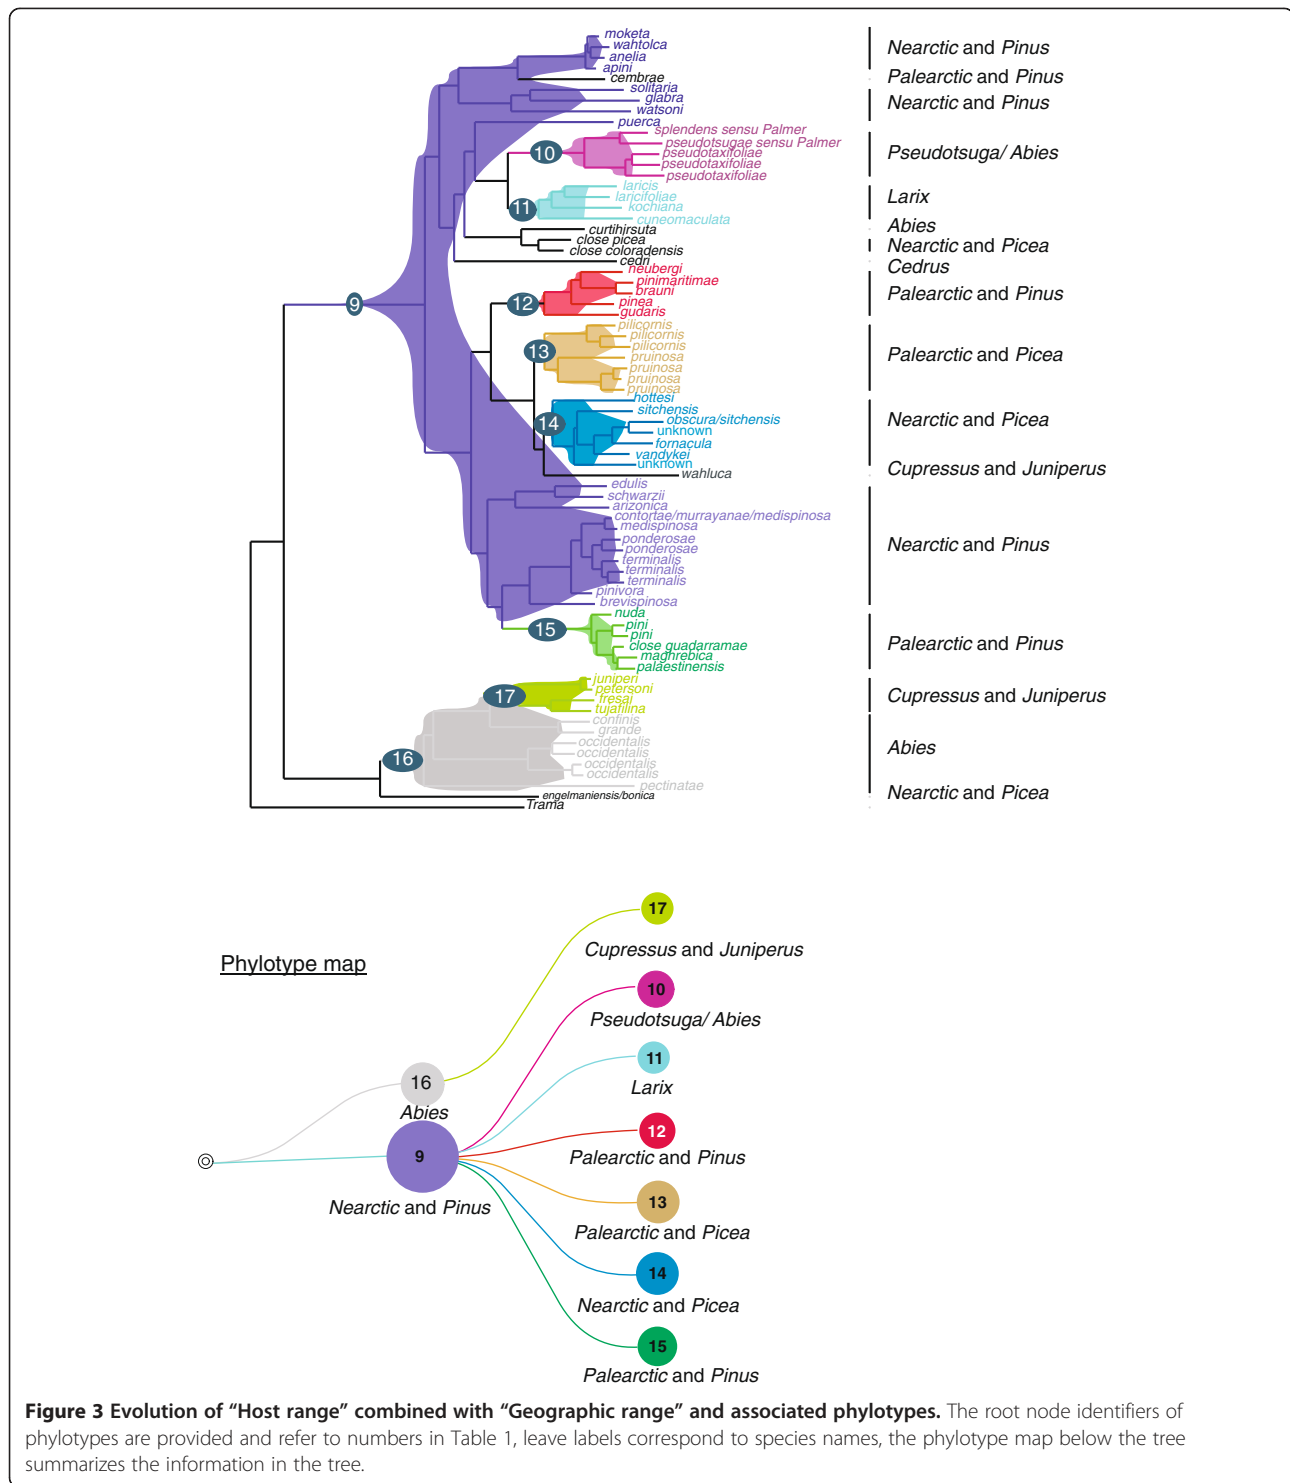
moketa
wahtolca
anelia
apini
cembrae
solitaria
glabra
watsoni
puerca
splendens sensu Palmer
pseudotsugae sensu Palmer
pseudotaxifoliae
pseudotaxifoliae
pseudotaxifoliae
10
laricis
laricifoliae
kochiana
cuneomaculata
11
curtihirsuta
close picea
close coloradensis
cedri
neubergi
pinimaritimae
brauni
pinea
gudaris
12
9
pilicornis
pilicornis
pilicornis
pruinosa
pruinosa
pruinosa
pruinosa
13
hottesi
sitchensis
obscura/sitchensis
unknown
fornacula
vandykei
unknown
14
wahluca
edulis
schwarzii
arizonica
contortae/murrayanae/medispinosa
medispinosa
ponderosae
ponderosae
terminalis
terminalis
terminalis
pinivora
brevispinosa
nuda
pini
pini
close guadarramae
maghrebica
palaestinensis
15
juniperi
petersoni
fresai
tujafilina
17
confinis
grande
occidentalis
occidentalis
occidentalis
occidentalis
16
pectinatae
engelmaniensis/bonica
Trama

Nearctic and Pinus
Palearctic and Pinus
Nearctic and Pinus
Pseudotsuga/ Abies
Larix
Abies
Nearctic and Picea
Cedrus
Palearctic and Pinus
Palearctic and Picea
Nearctic and Picea
Cupressus and Juniperus
Nearctic and Pinus
Palearctic and Pinus
Cupressus and Juniperus
Abies
Nearctic and Picea

Phylotype map

17
Cupressus and Juniperus
10
Pseudotsuga/ Abies
11
Larix
16
Abies
9
Nearctic and Pinus
12
Palearctic and Pinus
13
Palearctic and Picea
14
Nearctic and Picea
15
Palearctic and Pinus

**Figure 3 Evolution of “Host range” combined with “Geographic range” and associated phylotypes.** The root node identifiers of phylotypes are provided and refer to numbers in Table 1, leave labels correspond to species names, the phylotype map below the tree summarizes the information in the tree.